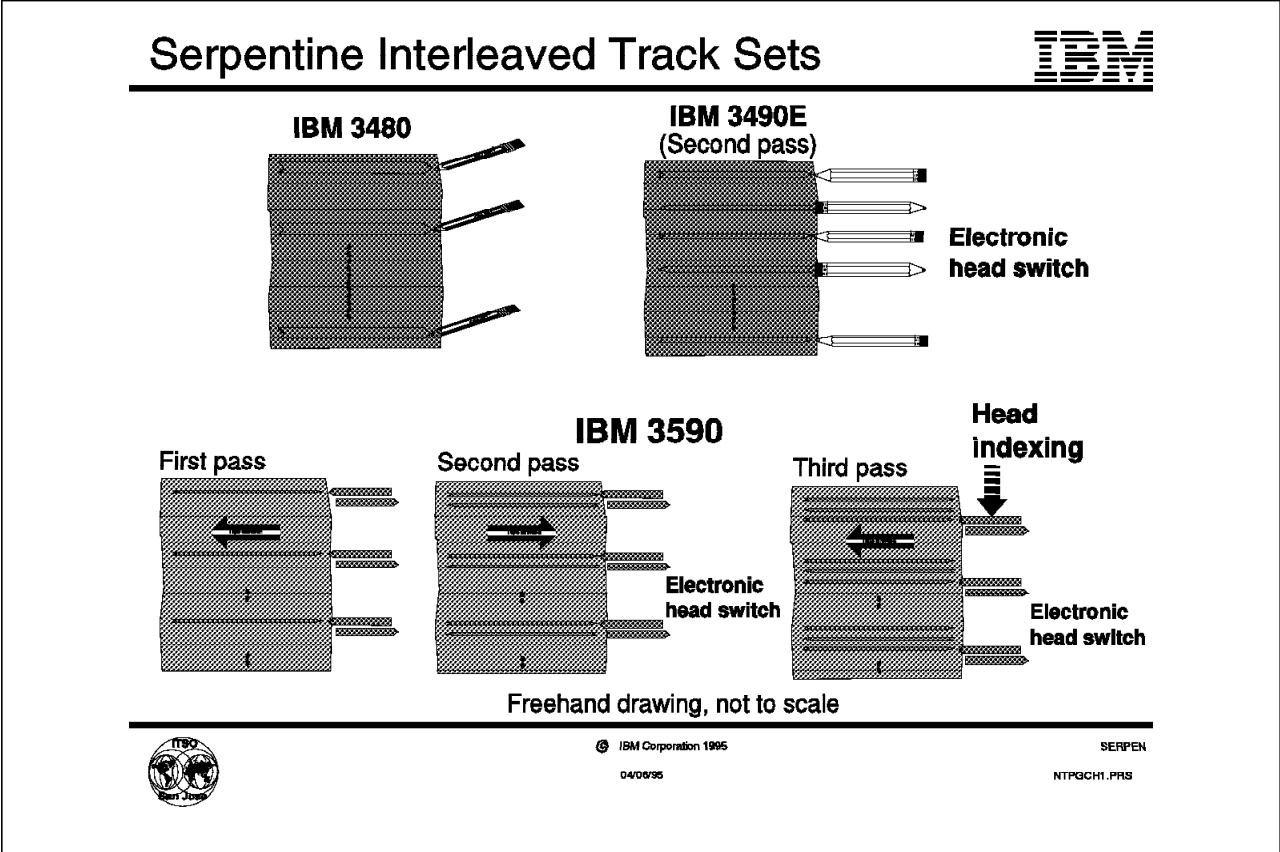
Serpentine Interleaved Track Sets

IBM

IBM 3480

IBM 3490E
(Second pass)

Electronic
head switch

IBM 3590

First pass

Second pass

Third pass

Head
indexing

Electronic
head switch

Electronic
head switch

Freehand drawing, not to scale

ITSO
San Jose

© IBM Corporation 1995

04/06/95

SERPEN

NTPGCH1.PRS